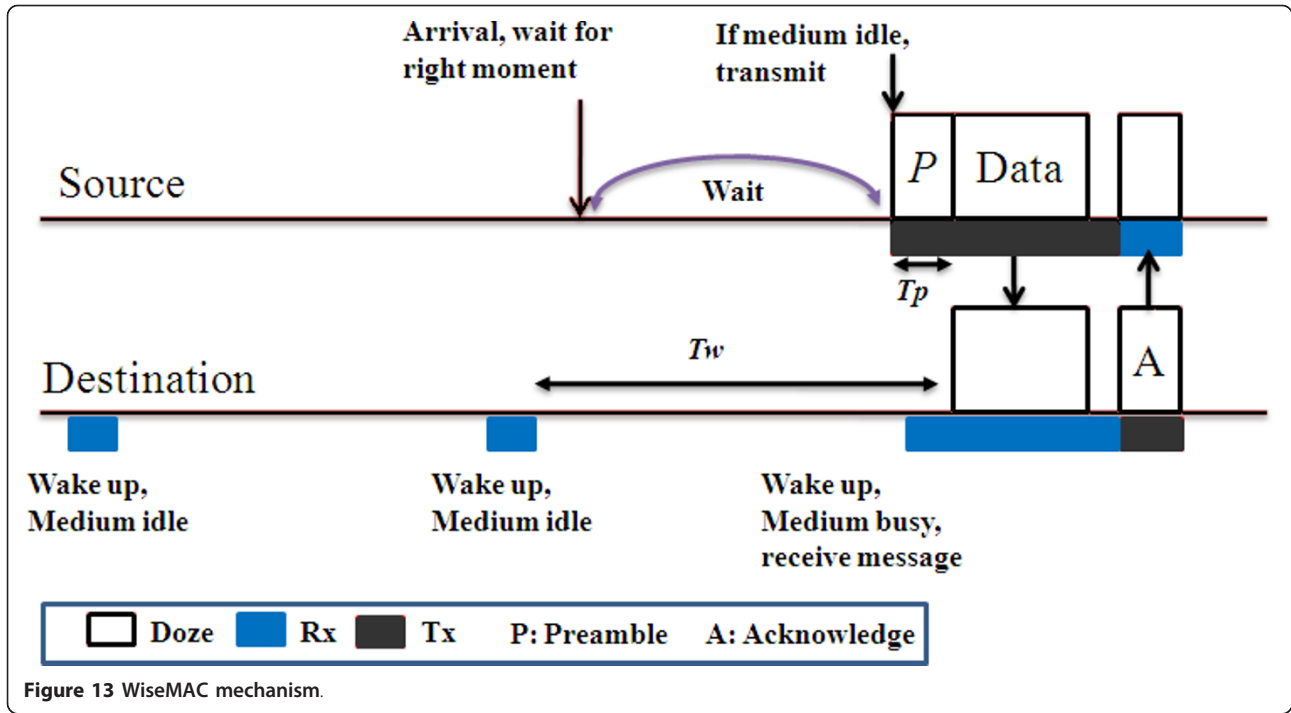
Arrival, wait for right moment

If medium idle, transmit

Source

Wait

P

Data

$T_p$

Destination

$T_w$

A

Wake up, Medium idle

Wake up, Medium idle

Wake up, Medium busy, receive message

Doze

Rx

Tx

P: Preamble

A: Acknowledge

**Figure 13** WiseMAC mechanism.